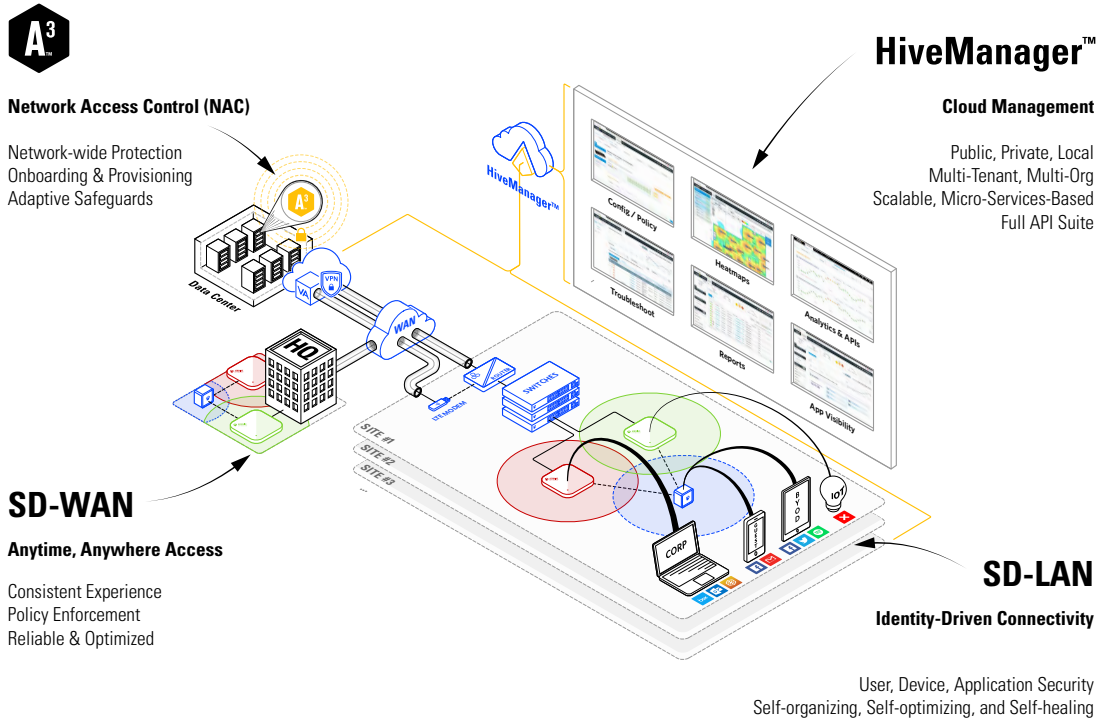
$A^3$

Network Access Control (NAC)

Network-wide Protection
Onboarding & Provisioning
Adaptive Safeguards

HiveManager™

Cloud Management

Public, Private, Local
Multi-Tenant, Multi-Org
Scalable, Micro-Services-Based
Full API Suite

HiveManager™

Config / Policy

Heatmaps

Troubleshoot

Reports

Analytics & APIs

App Visibility

Data Center

VA

VPN

WAN

HQ

LTE MODEM

SWITCHES

SITE #1

SITE #2

SITE #3

CORP

GUEST

BYOD

IOT

SD-WAN

Anytime, Anywhere Access

Consistent Experience
Policy Enforcement
Reliable & Optimized

SD-LAN

Identity-Driven Connectivity

User, Device, Application Security
Self-organizing, Self-optimizing, and Self-healing